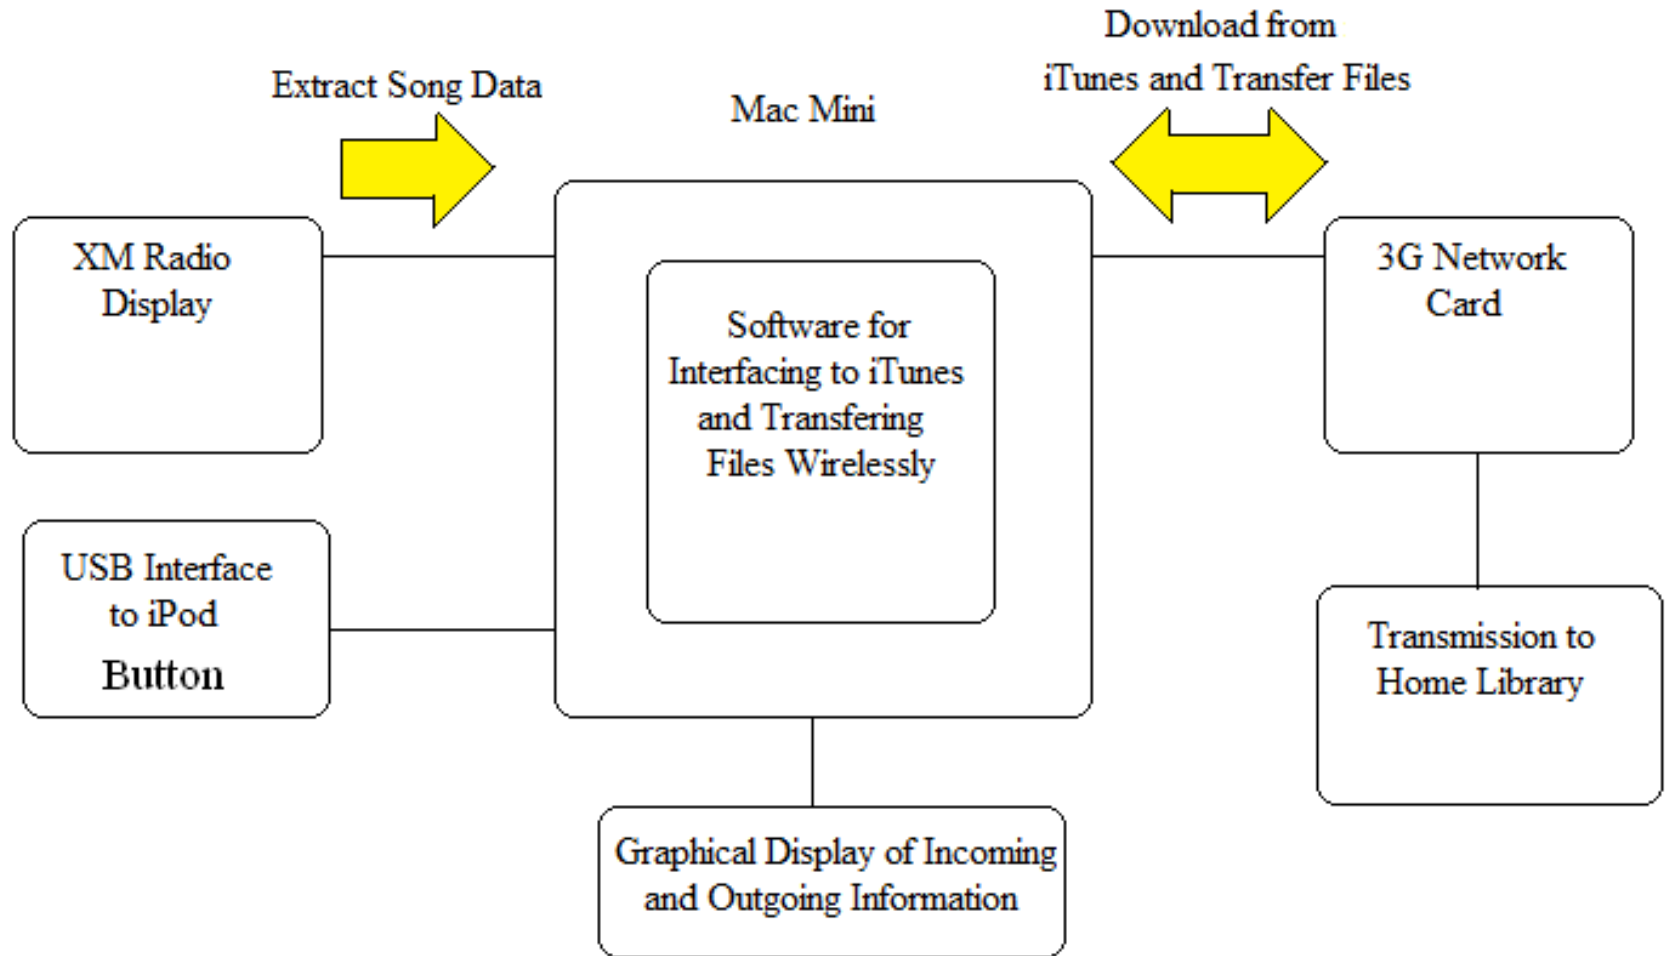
Download from iTunes and Transfer Files

Extract Song Data

Mac Mini

XM Radio Display

Software for Interfacing to iTunes and Transfering Files Wirelessly

3G Network Card

USB Interface to iPod

Button

Transmission to Home Library

Graphical Display of Incoming and Outgoing Information